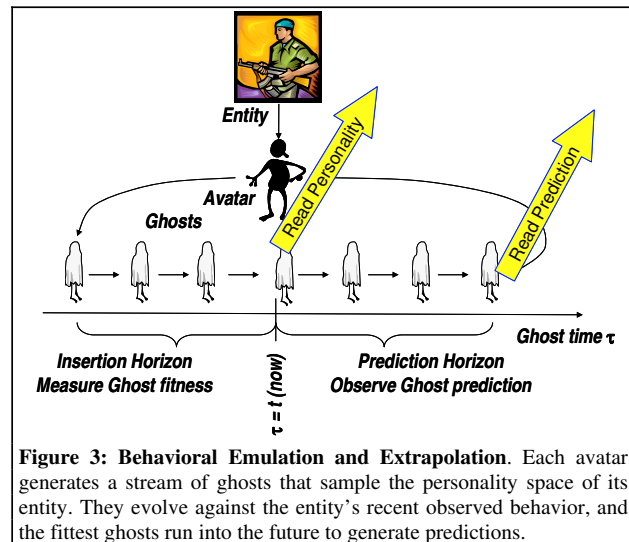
Entity

Avatar

Ghosts

Read Personality

Read Prediction

Ghost time $\tau$

Insertion Horizon
Measure Ghost fitness

$\tau = t$ (now)

Prediction Horizon
Observe Ghost prediction

**Figure 3: Behavioral Emulation and Extrapolation**. Each avatar generates a stream of ghosts that sample the personality space of its entity. They evolve against the entity's recent observed behavior, and the fittest ghosts run into the future to generate predictions.